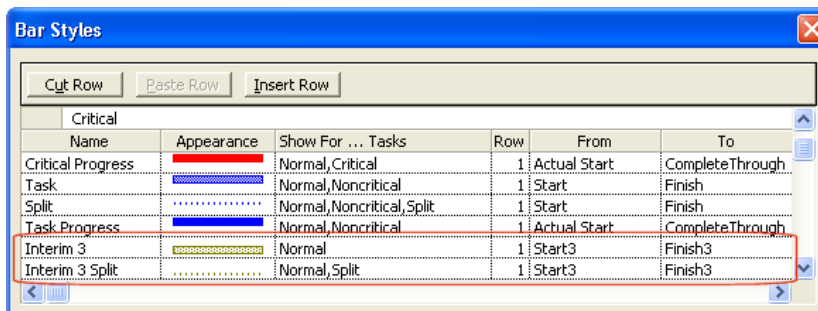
Bar Styles

Cut Row | Paste Row | Insert Row

Critical

| Name | Appearance | Show For ... Tasks | Row | From | To |
|---|---|---|---|---|---|
| Critical Progress | | Normal,Critical | 1 | Actual Start | CompleteThrough |
| Task | | Normal,Noncritical | 1 | Start | Finish |
| Split | | Normal,Noncritical,Split | 1 | Start | Finish |
| Task Progress | | Normal,Noncritical | 1 | Actual Start | CompleteThrough |
| Interim 3 | | Normal | 1 | Start3 | Finish3 |
| Interim 3 Split | | Normal,Split | 1 | Start3 | Finish3 |